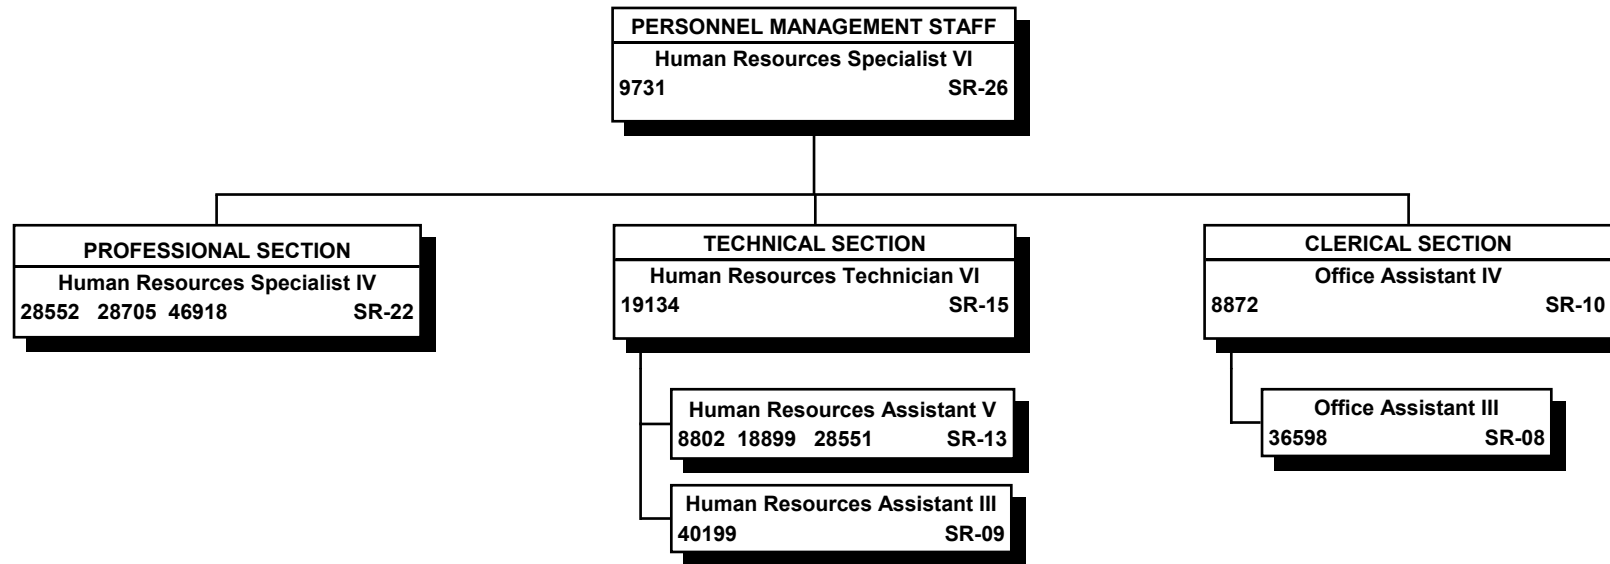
PERSONNEL MANAGEMENT STAFF
Human Resources Specialist VI
9731 SR-26

PROFESSIONAL SECTION
Human Resources Specialist IV
28552 28705 46918 SR-22

TECHNICAL SECTION
Human Resources Technician VI
19134 SR-15

Human Resources Assistant V
8802 18899 28551 SR-13

Human Resources Assistant III
40199 SR-09

CLERICAL SECTION
Office Assistant IV
8872 SR-10

Office Assistant III
36598 SR-08